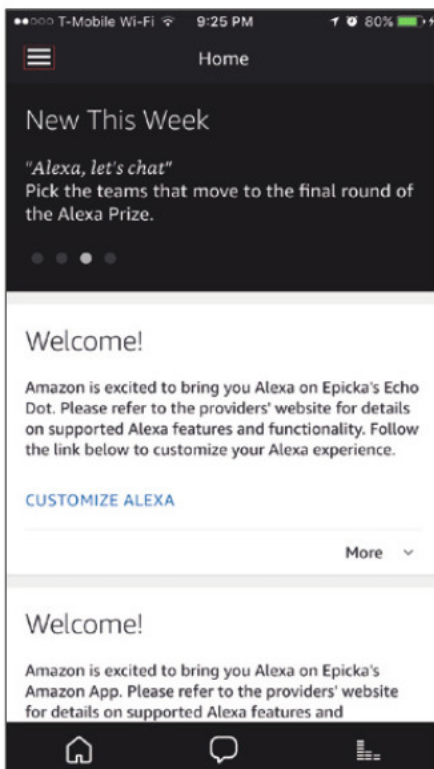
●●○○○ T-Mobile Wi-Fi 9:25 PM 80%

Home

New This Week

"Alexa, let's chat"
Pick the teams that move to the final round of the Alexa Prize.

Welcome!

Amazon is excited to bring you Alexa on Epicka's Echo Dot. Please refer to the providers' website for details on supported Alexa features and functionality. Follow the link below to customize your Alexa experience.

CUSTOMIZE ALEXA

More

Welcome!

Amazon is excited to bring you Alexa on Epicka's Amazon App. Please refer to the providers' website for details on supported Alexa features and